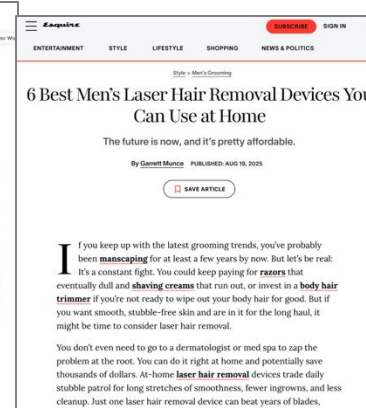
Esquire

SUBSCRIBE SIGN IN

ENTERTAINMENT STYLE LIFESTYLE SHOPPING NEWS & POLITICS

Style » Men's Grooming

6 Best Men's Laser Hair Removal Devices You Can Use at Home

The future is now, and it's pretty affordable.

By Garrett Munce PUBLISHED: AUG 19, 2025

SAVE ARTICLE

If you keep up with the latest grooming trends, you've probably been manscaping for at least a few years by now. But let's be real: It's a constant fight. You could keep paying for razors that eventually dull and shaving creams that run out, or invest in a body hair trimmer if you're not ready to wipe out your body hair for good. But if you want smooth, stubble-free skin and are in it for the long haul, it might be time to consider laser hair removal.

You don't even need to go to a dermatologist or med spa to zap the problem at the root. You can do it right at home and potentially save thousands of dollars. At-home laser hair removal devices trade daily stubble patrol for long stretches of smoothness, fewer ingrowns, and less cleanup. Just one laser hair removal device can beat years of blades,